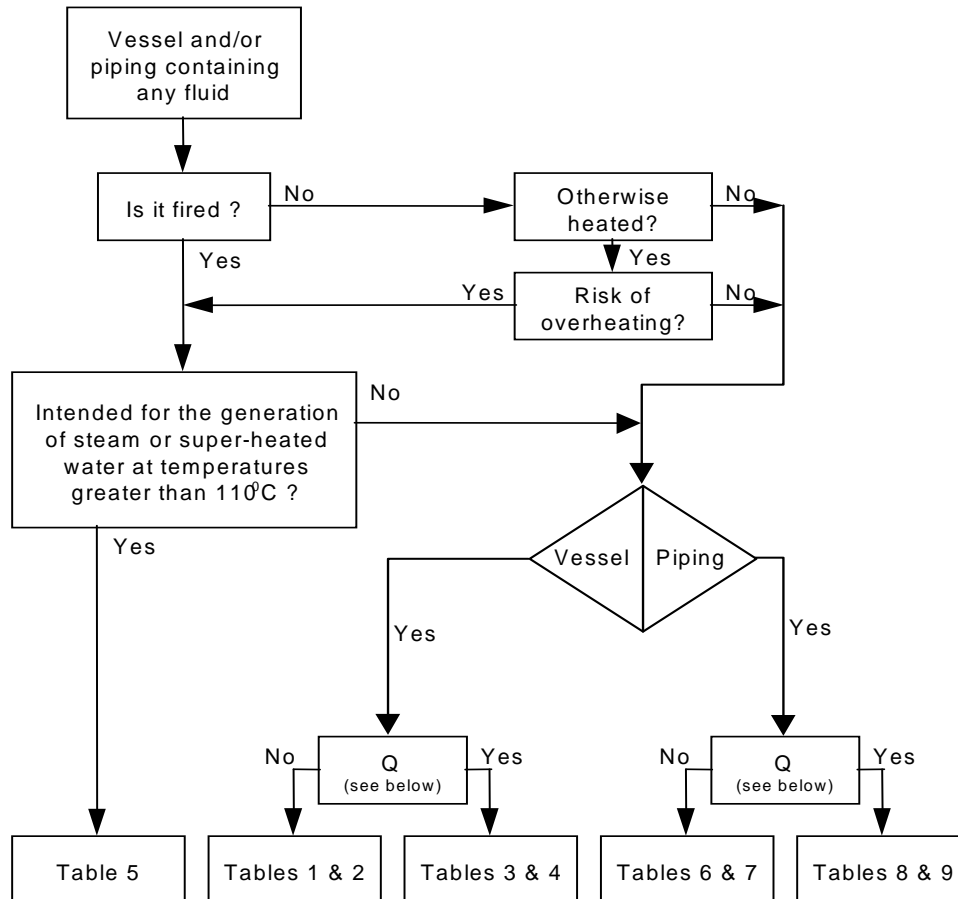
Vessel and/or piping containing any fluid

Is it fired ?

No

Otherwise heated?

No

Yes

Yes

Yes

Risk of overheating?

No

Intended for the generation of steam or super-heated water at temperatures greater than $110^0$C ?

No

Yes

Vessel

Piping

Yes

Yes

No

Q (see below)

Yes

No

Q (see below)

Yes

Table 5

Tables 1 & 2

Tables 3 & 4

Tables 6 & 7

Tables 8 & 9